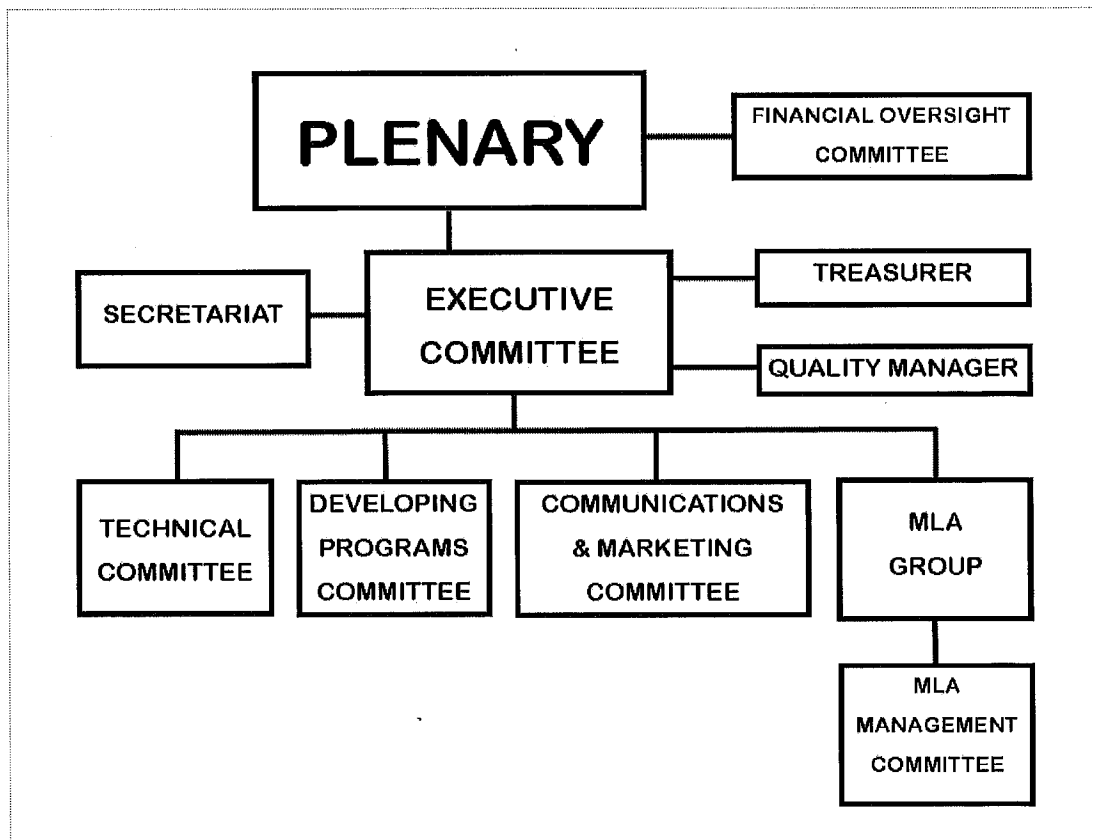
PLENARY

FINANCIAL OVERSIGHT COMMITTEE

SECRETARIAT

EXECUTIVE COMMITTEE

TREASURER

QUALITY MANAGER

TECHNICAL COMMITTEE

DEVELOPING PROGRAMS COMMITTEE

COMMUNICATIONS & MARKETING COMMITTEE

MLA GROUP

MLA MANAGEMENT COMMITTEE